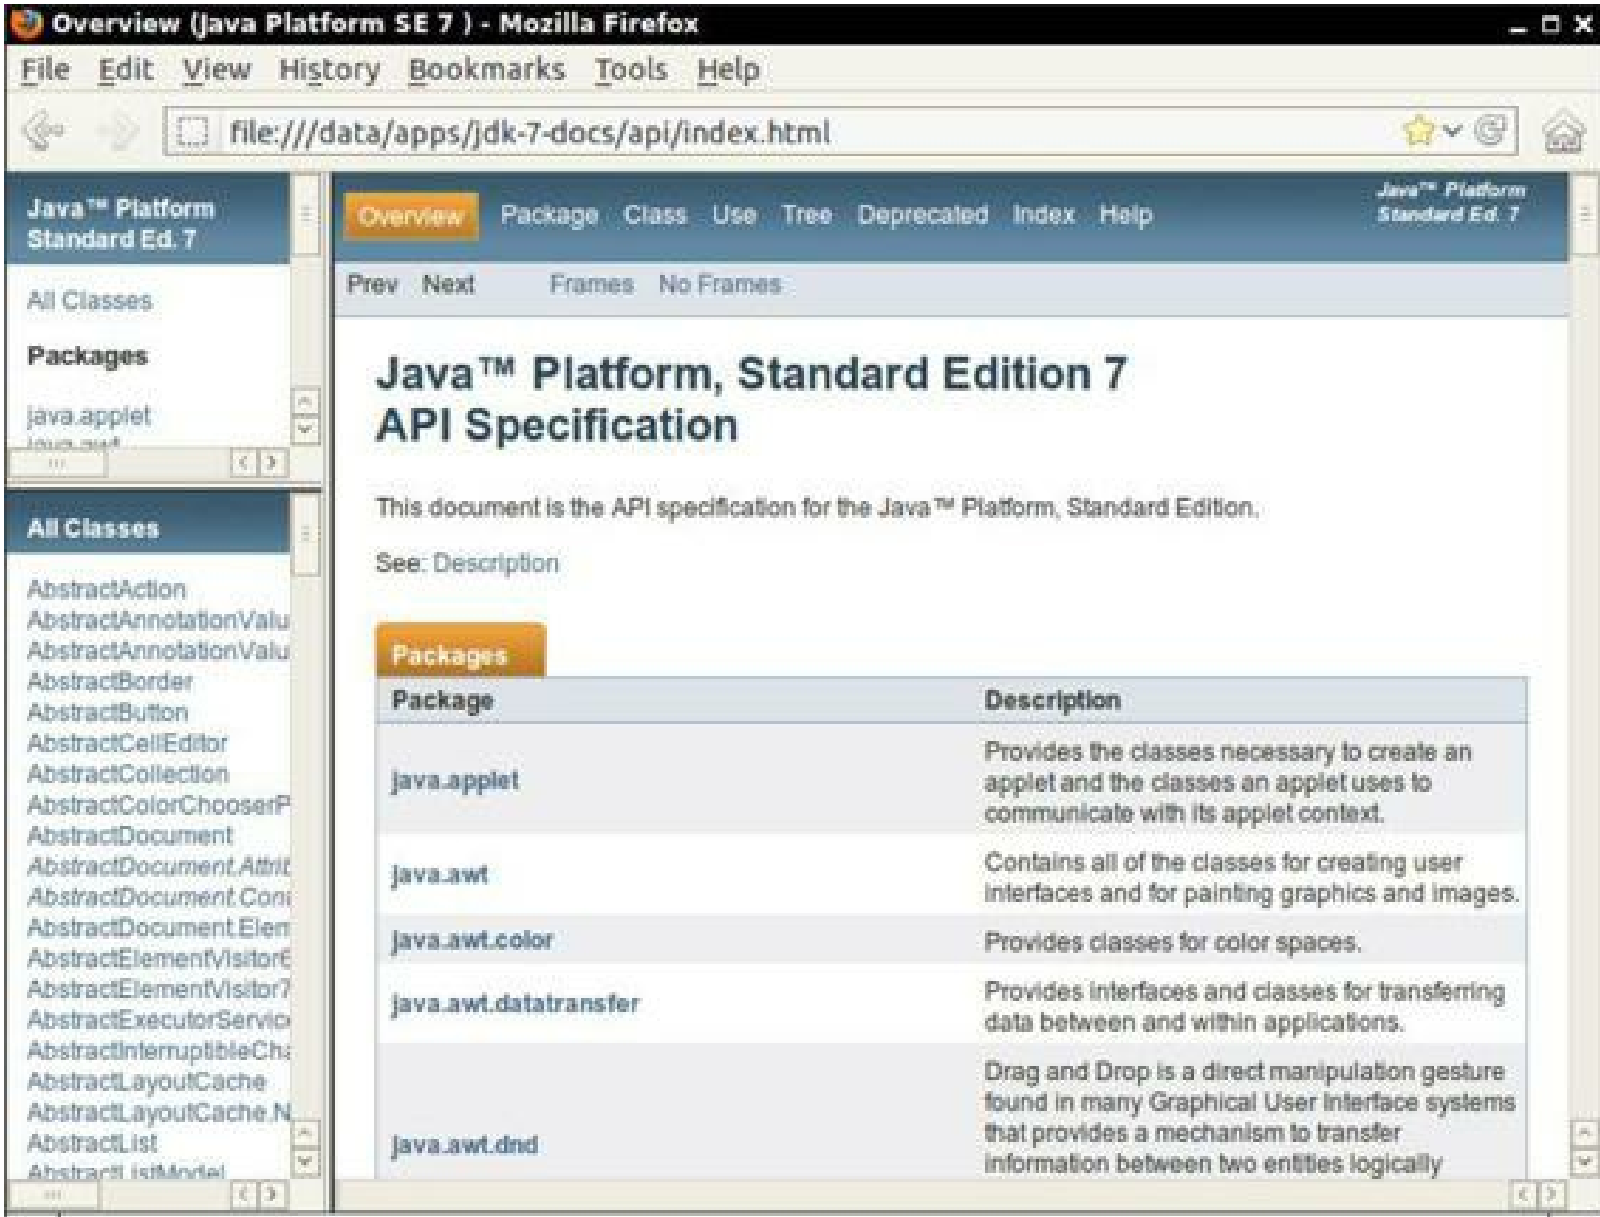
Overview (Java Platform SE 7 ) - Mozilla Firefox

File Edit View History Bookmarks Tools Help

file:///data/apps/jdk-7-docs/api/index.html

Java™ Platform Standard Ed. 7

All Classes

Packages

java.applet
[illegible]

All Classes

AbstractAction
AbstractAnnotationValu
AbstractAnnotationValu
AbstractBorder
AbstractButton
AbstractCellEditor
AbstractCollection
AbstractColorChooserP
AbstractDocument
AbstractDocument.Attrib
AbstractDocument.Cont
AbstractDocument.Elem
AbstractElementVisitor6
AbstractElementVisitor7
AbstractExecutorServic
AbstractInterruptibleCha
AbstractLayoutCache
AbstractLayoutCache.N
AbstractList
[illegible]

Overview Package Class Use Tree Deprecated Index Help

Java™ Platform Standard Ed. 7

Prev Next Frames No Frames

Java™ Platform, Standard Edition 7
API Specification

This document is the API specification for the Java™ Platform, Standard Edition.

See: Description

Packages

| Package | Description |
|---|---|
| java.applet | Provides the classes necessary to create an applet and the classes an applet uses to communicate with its applet context. |
| java.awt | Contains all of the classes for creating user interfaces and for painting graphics and images. |
| java.awt.color | Provides classes for color spaces. |
| java.awt.datatransfer | Provides interfaces and classes for transferring data between and within applications. |
| java.awt.dnd | Drag and Drop is a direct manipulation gesture found in many Graphical User Interface systems that provides a mechanism to transfer information between two entities logically |